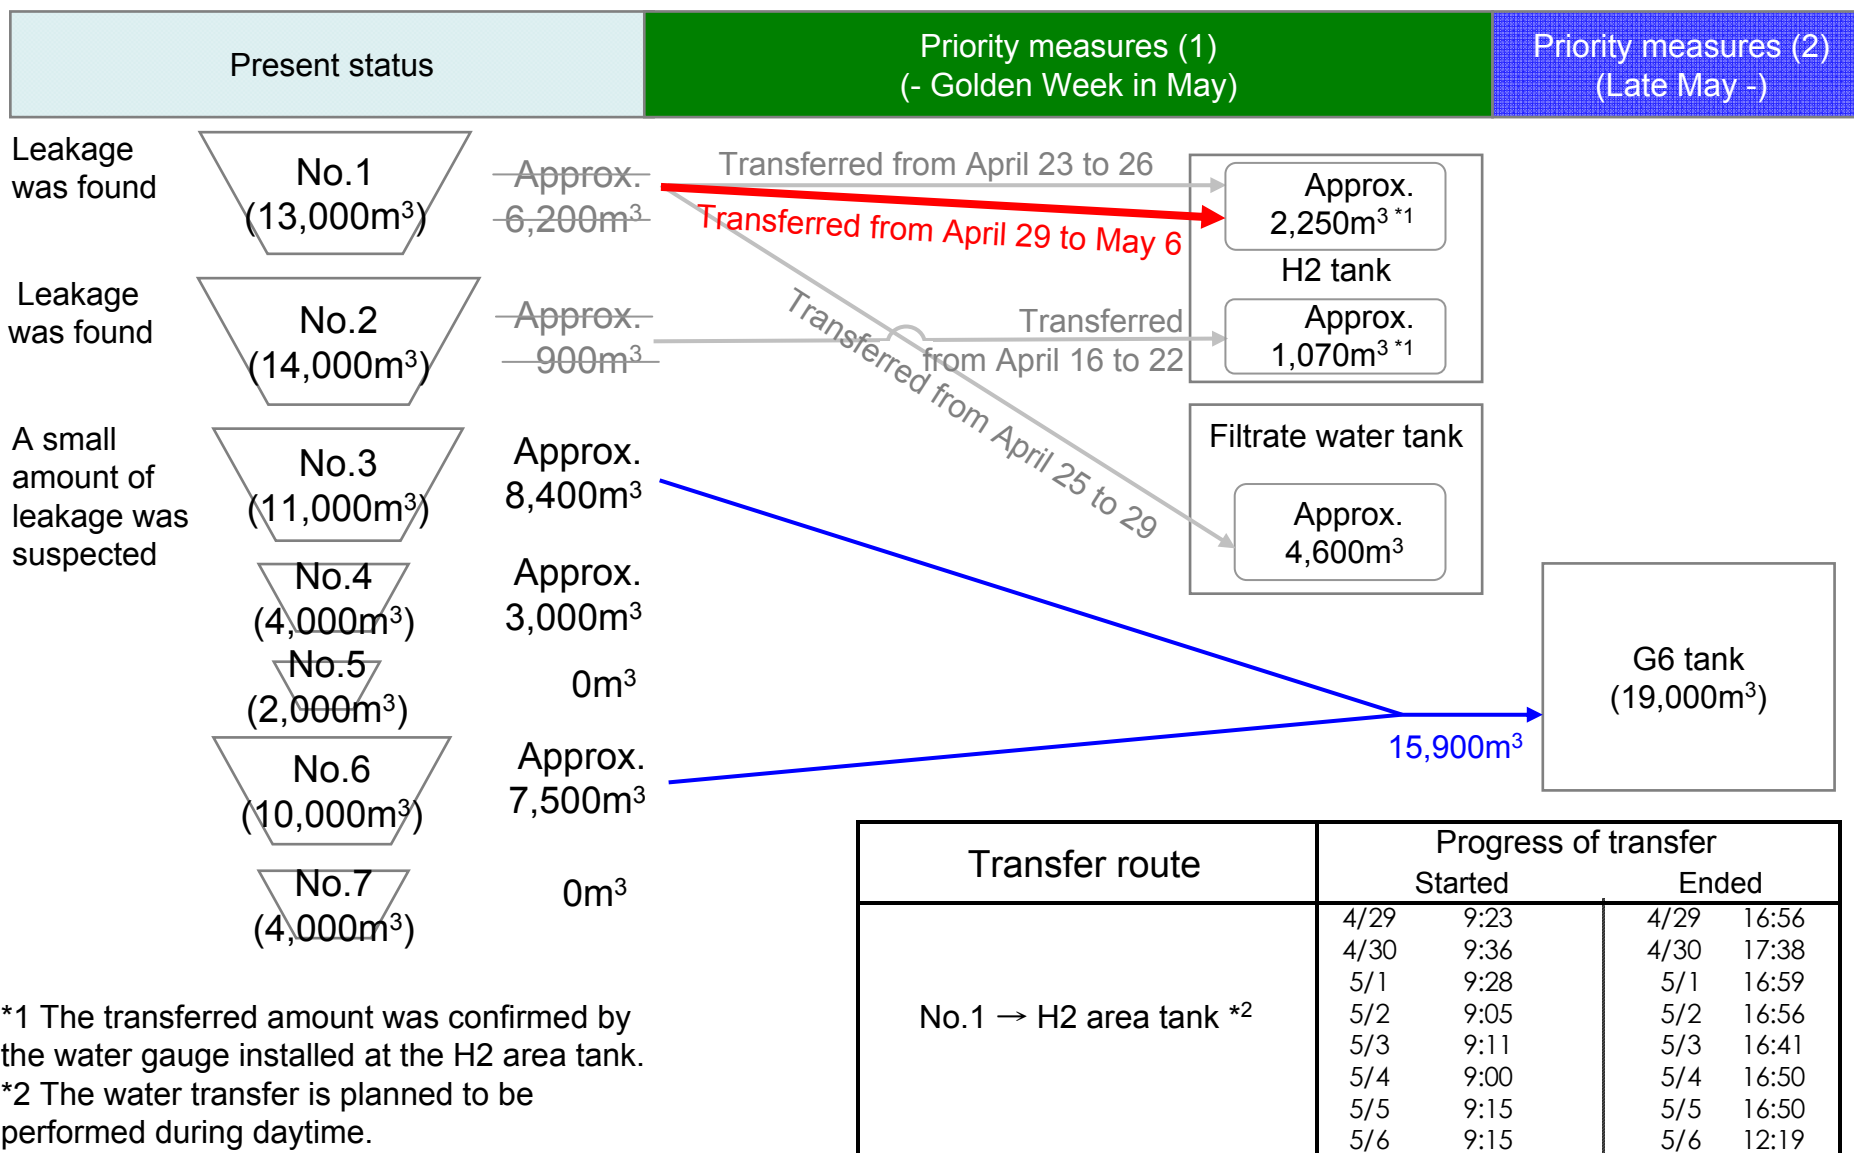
| Present status | Priority measures (1) (- Golden Week in May) | Priority measures (2) (Late May -) |
|---|---|---|

Leakage was found

No.1 ($13,000m^3$)

Approx. $6,200m^3$

Leakage was found

No.2 ($14,000m^3$)

Approx. $900m^3$

A small amount of leakage was suspected

No.3 ($11,000m^3$)

Approx. $8,400m^3$

No.4 ($4,000m^3$)

Approx. $3,000m^3$

No.5 ($2,000m^3$)

$0m^3$

No.6 ($10,000m^3$)

Approx. $7,500m^3$

No.7 ($4,000m^3$)

$0m^3$

Transferred from April 23 to 26

Transferred from April 29 to May 6

Transferred from April 16 to 22

Transferred from April 25 to 29

Approx. $2,250m^3$ *1

H2 tank

Approx. $1,070m^3$ *1

Filtrate water tank

Approx. $4,600m^3$

G6 tank ($19,000m^3$)

$15,900m^3$

| Transfer route | Progress of transfer Started | | Ended | |
|---|---|---|---|---|
| No.1 → H2 area tank *2 | 4/29 | 9:23 | 4/29 | 16:56 |
| | 4/30 | 9:36 | 4/30 | 17:38 |
| | 5/1 | 9:28 | 5/1 | 16:59 |
| | 5/2 | 9:05 | 5/2 | 16:56 |
| | 5/3 | 9:11 | 5/3 | 16:41 |
| | 5/4 | 9:00 | 5/4 | 16:50 |
| | 5/5 | 9:15 | 5/5 | 16:50 |
| | 5/6 | 9:15 | 5/6 | 12:19 |

*1 The transferred amount was confirmed by the water gauge installed at the H2 area tank.
*2 The water transfer is planned to be performed during daytime.